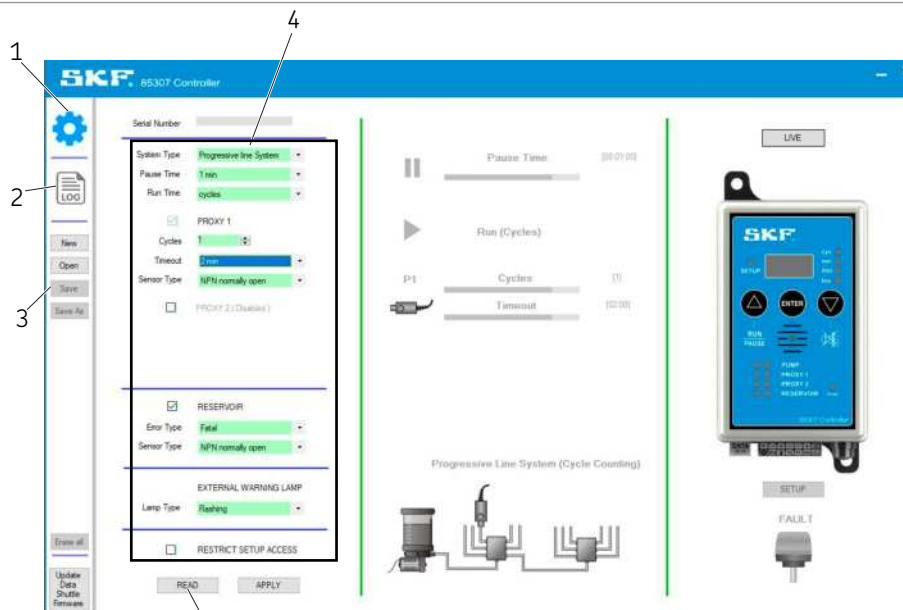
1

2

3

4

SKF 85307 Controller

LOG

New
Open
Save
Save As

Erase all

Update Data Shuttle Firmware

Serial Number

System Type Progressive line System
Pause Time 1 min
Run Time cycles

PROXY 1
Cycles 1
Timeout 2 min
Sensor Type NPN normally open

PROXY 2 ( Disabled )

RESERVOIR
Error Type Fatal
Sensor Type NPN normally open

EXTERNAL WARNING LAMP
Lamp Type Flashing

RESTRICT SETUP ACCESS

READ APPLY

Pause Time [00:01:00]

Run (Cycles)

P1 Cycles [1]
Timeout [02:00]

Progressive Line System (Cycle Counting)

LIVE

SKF
SETUP
ENTER
RUN PAUSE
PUMP
PROXY 1
PROXY 2
RESERVOIR

SETUP

FAULT